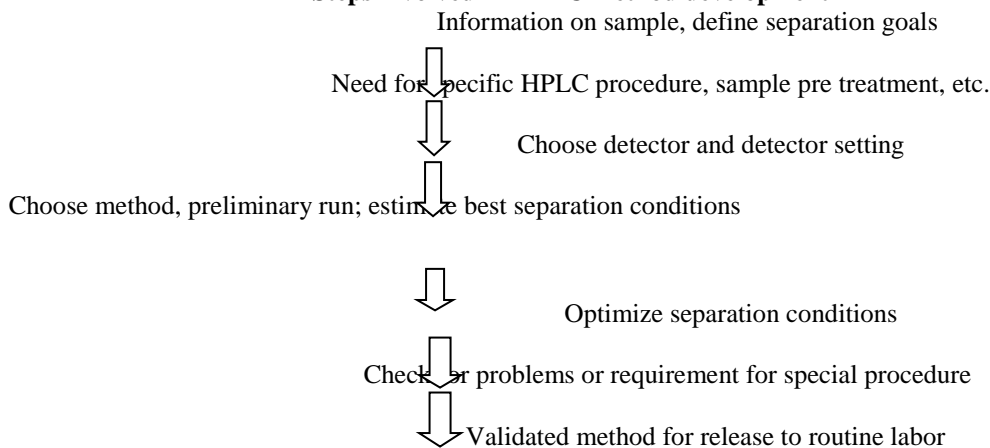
Steps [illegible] method development

Information on sample, define separation goals

Need for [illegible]pecific HPLC procedure, sample pre treatment, etc.

Choose detector and detector setting

Choose method, preliminary run; estim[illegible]e best separation conditions

Optimize separation conditions

Check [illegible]r problems or requirement for special procedure

Validated method for release to routine labor